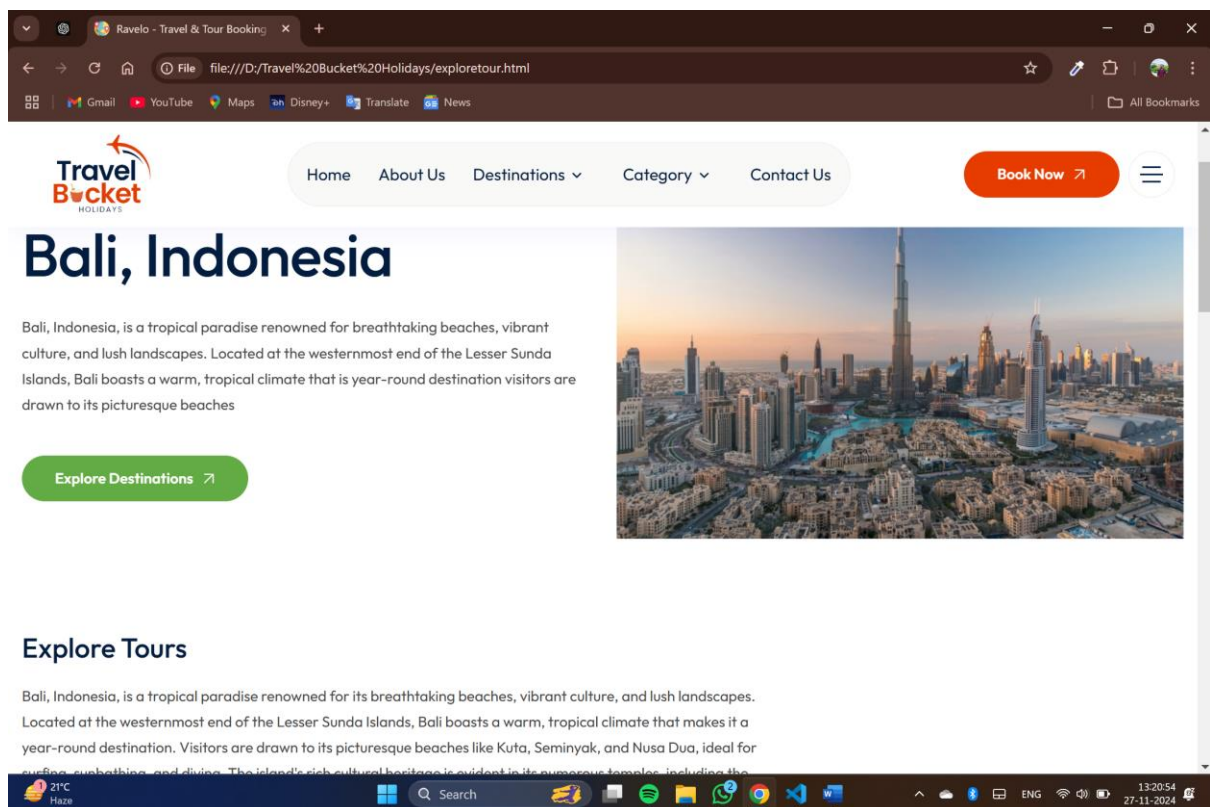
Ravelo - Travel & Tour Booking ×
File file:///D:/Travel%20Bucket%20Holidays/exploretour.html
Gmail YouTube Maps Disney+ Translate News
All Bookmarks

Travel Bucket HOLIDAYS

Home About Us Destinations Category Contact Us

Book Now

Bali, Indonesia

Bali, Indonesia, is a tropical paradise renowned for breathtaking beaches, vibrant culture, and lush landscapes. Located at the westernmost end of the Lesser Sunda Islands, Bali boasts a warm, tropical climate that is year-round destination visitors are drawn to its picturesque beaches

Explore Destinations

Explore Tours

Bali, Indonesia, is a tropical paradise renowned for its breathtaking beaches, vibrant culture, and lush landscapes. Located at the westernmost end of the Lesser Sunda Islands, Bali boasts a warm, tropical climate that makes it a year-round destination. Visitors are drawn to its picturesque beaches like Kuta, Seminyak, and Nusa Dua, ideal for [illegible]

21°C Haze
Search
ENG
13:20:54
27-11-2024